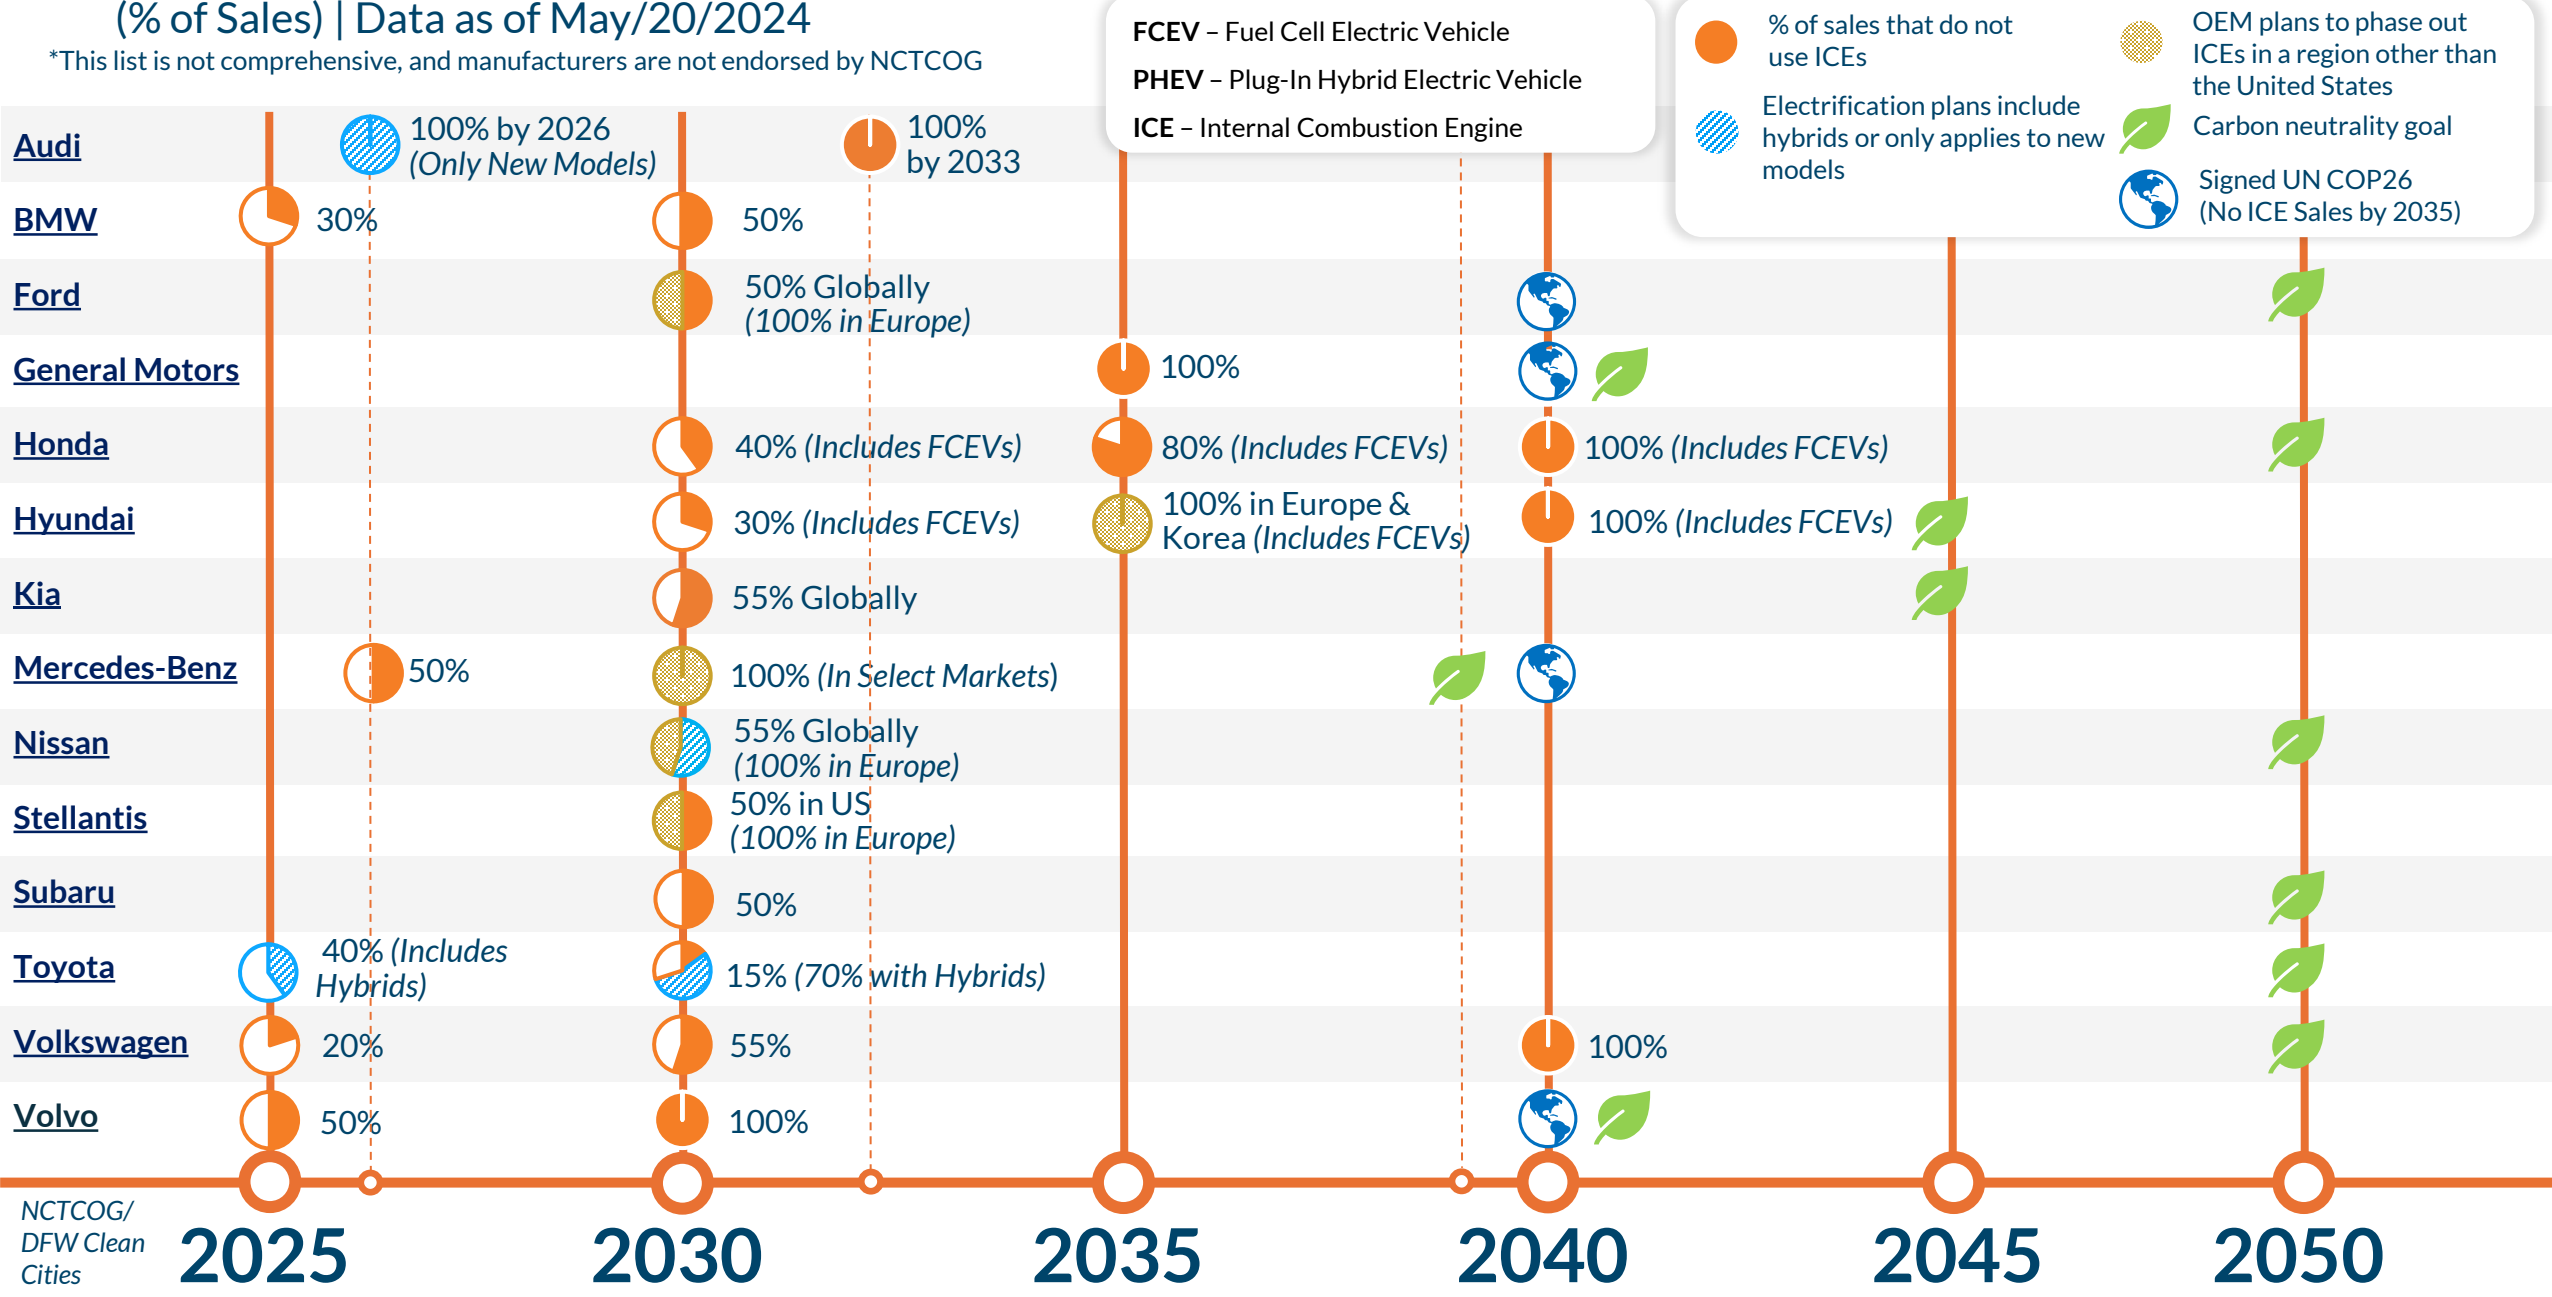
(% of Sales) | Data as of May/20/2024
*This list is not comprehensive, and manufacturers are not endorsed by NCTCOG

FCEV – Fuel Cell Electric Vehicle
PHEV – Plug-In Hybrid Electric Vehicle
ICE – Internal Combustion Engine

% of sales that do not use ICEs
Electrification plans include hybrids or only applies to new models
OEM plans to phase out ICEs in a region other than the United States
Carbon neutrality goal
Signed UN COP26 (No ICE Sales by 2035)

Audi 100% by 2026 (Only New Models) 100% by 2033
BMW 30% 50%
Ford 50% Globally (100% in Europe)
General Motors 100%
Honda 40% (Includes FCEVs) 80% (Includes FCEVs) 100% (Includes FCEVs)
Hyundai 30% (Includes FCEVs) 100% in Europe & Korea (Includes FCEVs) 100% (Includes FCEVs)
Kia 55% Globally
Mercedes-Benz 50% 100% (In Select Markets)
Nissan 55% Globally (100% in Europe)
Stellantis 50% in US (100% in Europe)
Subaru 50%
Toyota 40% (Includes Hybrids) 15% (70% with Hybrids)
Volkswagen 20% 55% 100%
Volvo 50% 100%

NCTCOG/ DFW Clean Cities
2025 2030 2035 2040 2045 2050